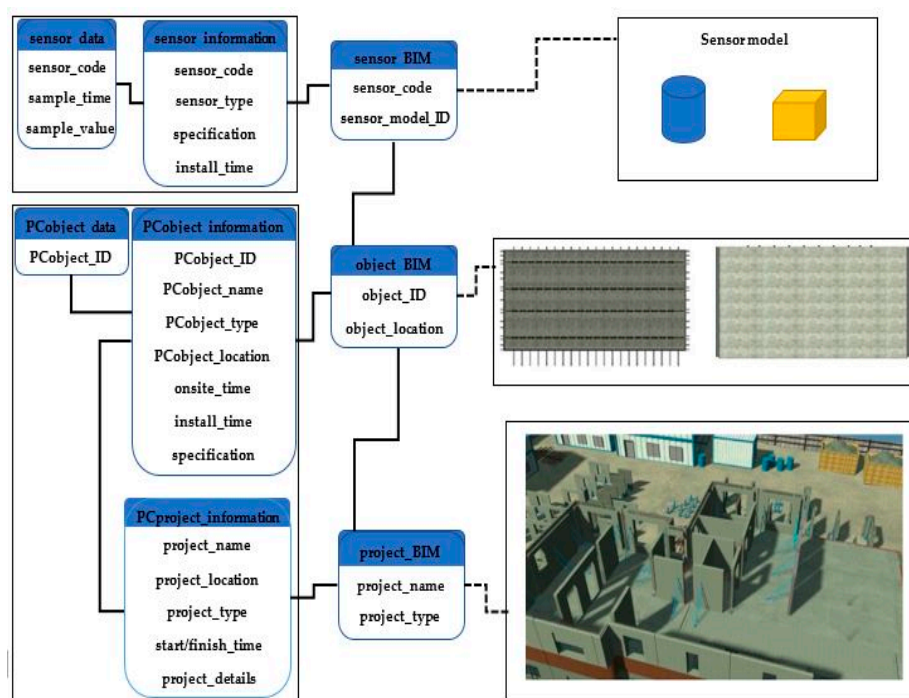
sensor data
sensor_code
sample_time
sample_value

sensor information
sensor_code
sensor_type
specification
install_time

sensor BIM
sensor_code
sensor_model_ID

Sensormodel

PCobject data
PCobject_ID

PCobject information
PCobject_ID
PCobject_name
PCobject_type
PCobject_location
onsite_time
install_time
specification

object BIM
object_ID
object_location

PCproject_information
project_name
project_location
project_type
start/finish_time
project_details

project_BIM
project_name
project_type